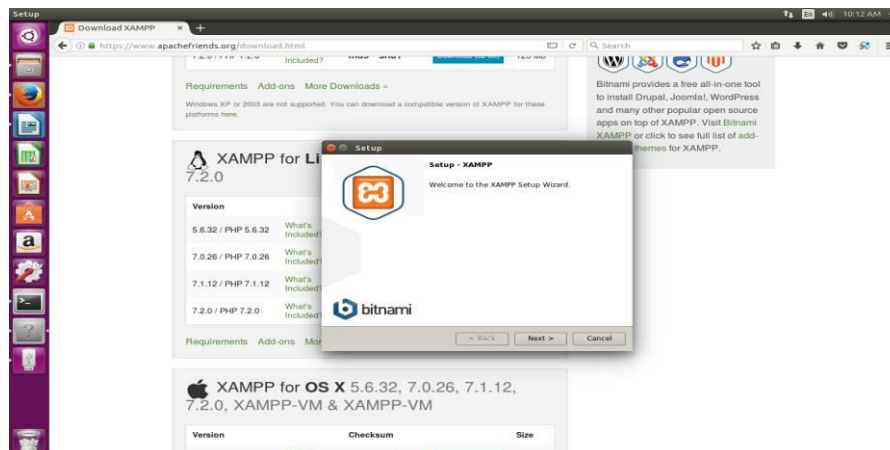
Setup

En 10:12 AM

Download XAMPP

https://www.apachefriends.org/download.html

Search

Included?

Requirements Add-ons More Downloads »

Windows XP or 2003 are not supported. You can download a compatible version of XAMPP for these platforms here.

Bitnami provides a free all-in-one tool to install Drupal, Joomla!, WordPress and many other popular open source apps on top of XAMPP. Visit Bitnami XAMPP or click to see full list of add-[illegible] themes for XAMPP.

XAMPP for Li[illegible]
7.2.0

| Version | |
|---|---|
| 5.6.32 / PHP 5.6.32 | What's Included? |
| 7.0.26 / PHP 7.0.26 | What's Included? |
| 7.1.12 / PHP 7.1.12 | What's Included? |
| 7.2.0 / PHP 7.2.0 | What's Included? |

Requirements Add-ons Mor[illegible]

Setup

Setup - XAMPP

Welcome to the XAMPP Setup Wizard.

bitnami

< Back Next > Cancel

XAMPP for OS X 5.6.32, 7.0.26, 7.1.12, 7.2.0, XAMPP-VM & XAMPP-VM

| Version | Checksum | Size |
|---|---|---|